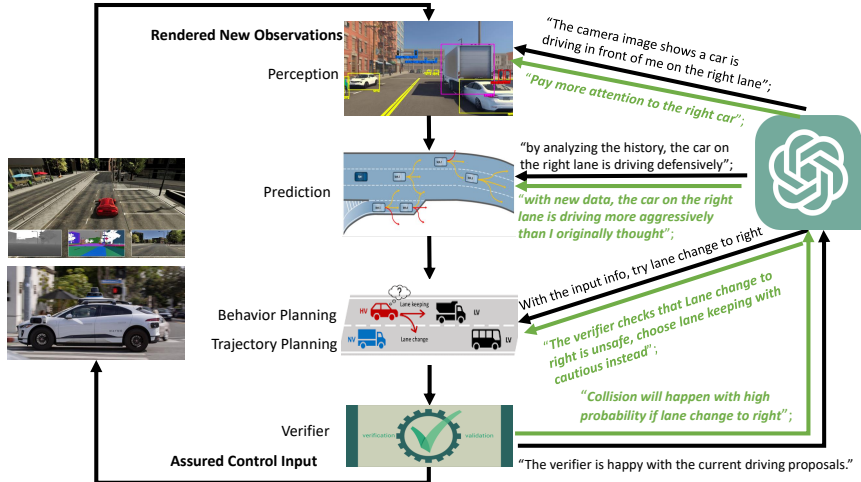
Rendered New Observations

Perception

"The camera image shows a car is driving in front of me on the right lane";

"Pay more attention to the right car";

Prediction

"by analyzing the history, the car on the right lane is driving defensively";

"with new data, the car on the right lane is driving more aggressively than I originally thought";

With the input info, try lane change to right

Behavior Planning

Trajectory Planning

HV

Lane keeping

LV

NV

Lane change

LV

"The verifier checks that Lane change to right is unsafe, choose lane keeping with cautious instead";

"Collision will happen with high probability if lane change to right";

Verifier

verification

validation

Assured Control Input

"The verifier is happy with the current driving proposals."